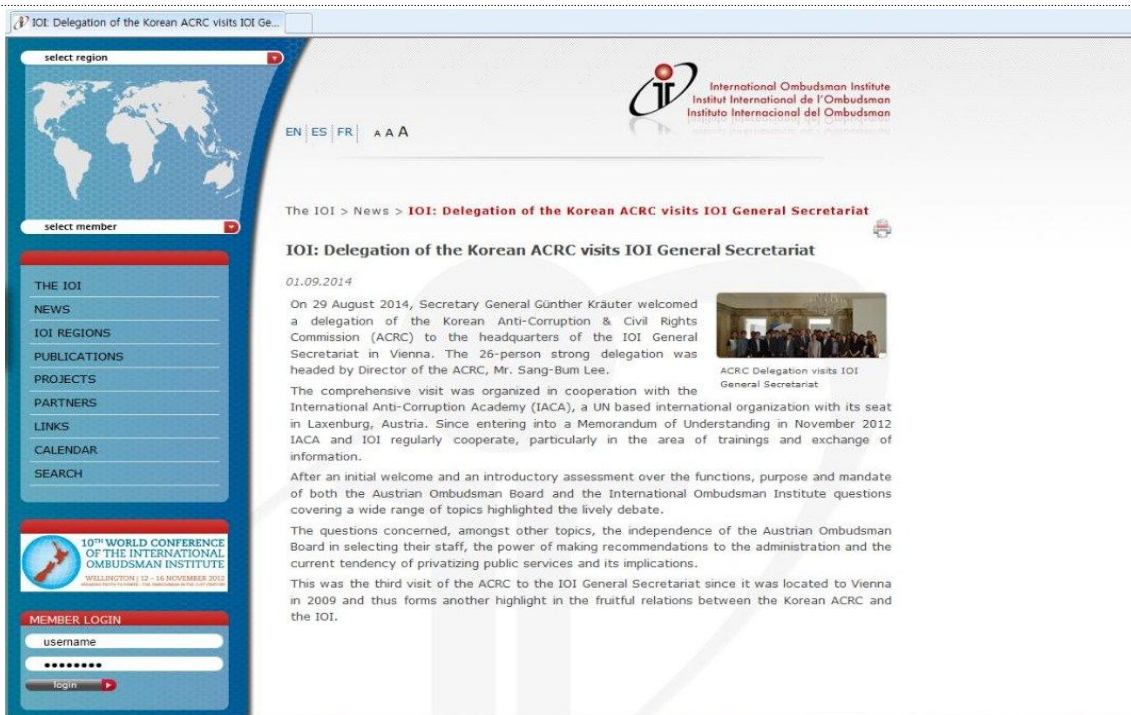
IOI: Delegation of the Korean ACRC visits IOI Ge...

select region

select member

THE IOI
NEWS
IOI REGIONS
PUBLICATIONS
PROJECTS
PARTNERS
LINKS
CALENDAR
SEARCH

10TH WORLD CONFERENCE OF THE INTERNATIONAL OMBUDSMAN INSTITUTE
WELLINGTON | 12 - 16 NOVEMBER 2012
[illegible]

MEMBER LOGIN
username
••••••••
login

International Ombudsman Institute
Institut International de l'Ombudsman
Instituto Internacional del Ombudsman

EN | ES | FR | A A A

The IOI > News > IOI: Delegation of the Korean ACRC visits IOI General Secretariat

IOI: Delegation of the Korean ACRC visits IOI General Secretariat

01.09.2014

ACRC Delegation visits IOI General Secretariat

On 29 August 2014, Secretary General Günther Kräuter welcomed a delegation of the Korean Anti-Corruption & Civil Rights Commission (ACRC) to the headquarters of the IOI General Secretariat in Vienna. The 26-person strong delegation was headed by Director of the ACRC, Mr. Sang-Bum Lee.

The comprehensive visit was organized in cooperation with the International Anti-Corruption Academy (IACA), a UN based international organization with its seat in Laxenburg, Austria. Since entering into a Memorandum of Understanding in November 2012 IACA and IOI regularly cooperate, particularly in the area of trainings and exchange of information.

After an initial welcome and an introductory assessment over the functions, purpose and mandate of both the Austrian Ombudsman Board and the International Ombudsman Institute questions covering a wide range of topics highlighted the lively debate.

The questions concerned, amongst other topics, the independence of the Austrian Ombudsman Board in selecting their staff, the power of making recommendations to the administration and the current tendency of privatizing public services and its implications.

This was the third visit of the ACRC to the IOI General Secretariat since it was located to Vienna in 2009 and thus forms another highlight in the fruitful relations between the Korean ACRC and the IOI.